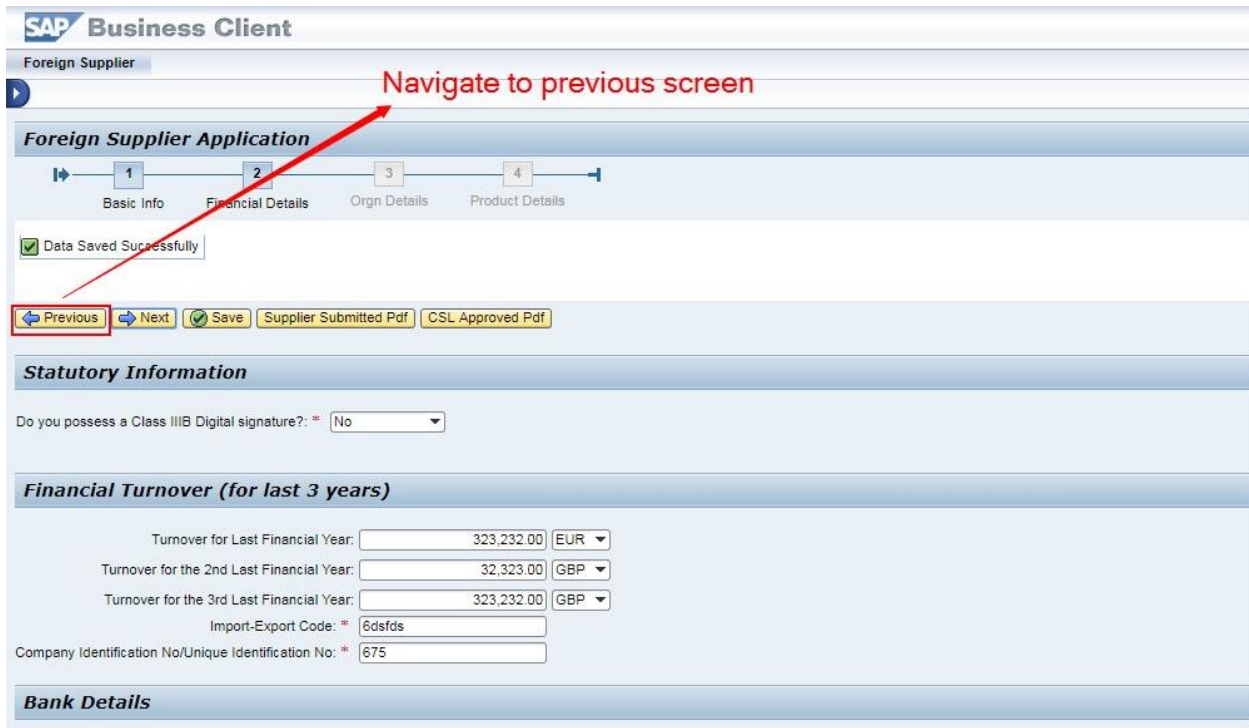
SAP Business Client

Foreign Supplier

Navigate to previous screen

Foreign Supplier Application

1 Basic Info
2 Financial Details
3 Orgn Details
4 Product Details

Data Saved Successfully

Previous | Next | Save | Supplier Submitted Pdf | CSL Approved Pdf

Statutory Information

Do you possess a Class IIIB Digital signature?: * No

Financial Turnover (for last 3 years)

Turnover for Last Financial Year: 323,232.00 EUR

Turnover for the 2nd Last Financial Year: 32,323.00 GBP

Turnover for the 3rd Last Financial Year: 323,232.00 GBP

Import-Export Code: * 6dsfds

Company Identification No/Unique Identification No: * 675

Bank Details